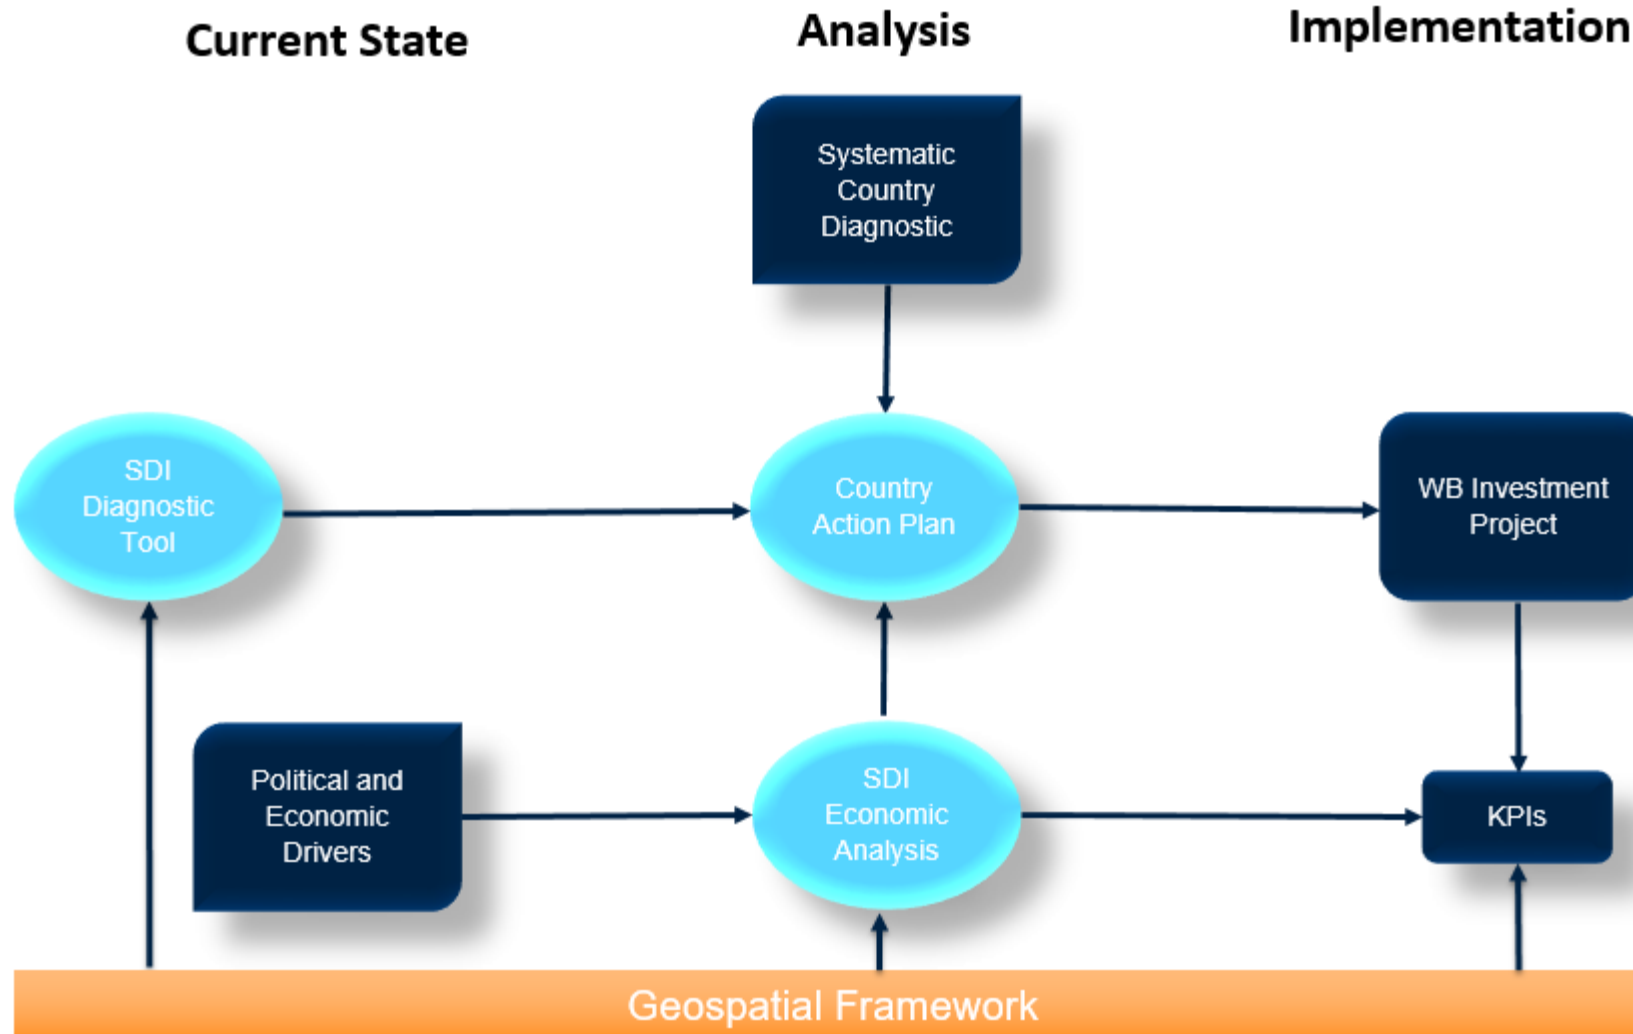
Current State

Analysis

Implementation

Systematic Country Diagnostic

SDI Diagnostic Tool

Country Action Plan

WB Investment Project

Political and Economic Drivers

SDI Economic Analysis

KPIs

Geospatial Framework